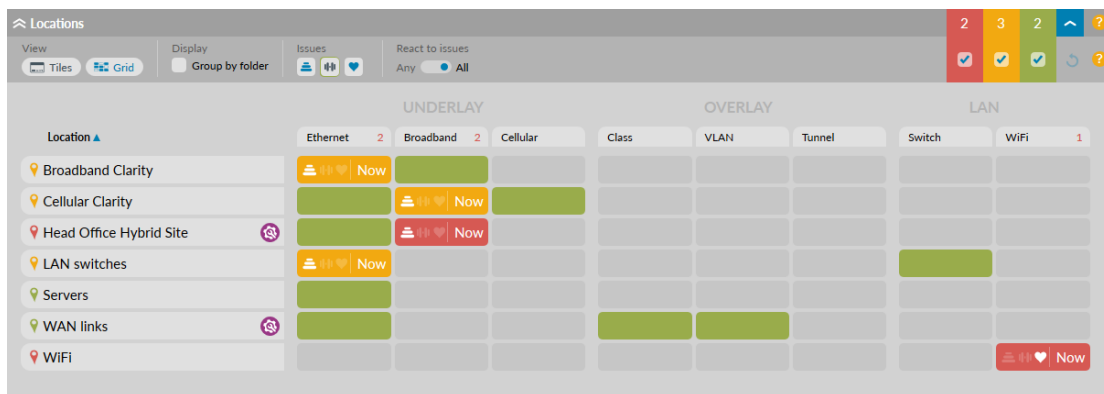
Locations

2 3 2 ?

View
Tiles Grid

Display
Group by folder

Issues

React to issues
Any All

UNDERLAY OVERLAY LAN

| Location ▲ | Ethernet 2 | Broadband 2 | Cellular | Class | VLAN | Tunnel | Switch | WiFi 1 |
|---|---|---|---|---|---|---|---|---|
| Broadband Clarity | Now | | | | | | | |
| Cellular Clarity | | Now | | | | | | |
| Head Office Hybrid Site | | Now | | | | | | |
| LAN switches | Now | | | | | | | |
| Servers | | | | | | | | |
| WAN links | | | | | | | | |
| WiFi | | | | | | | | Now |